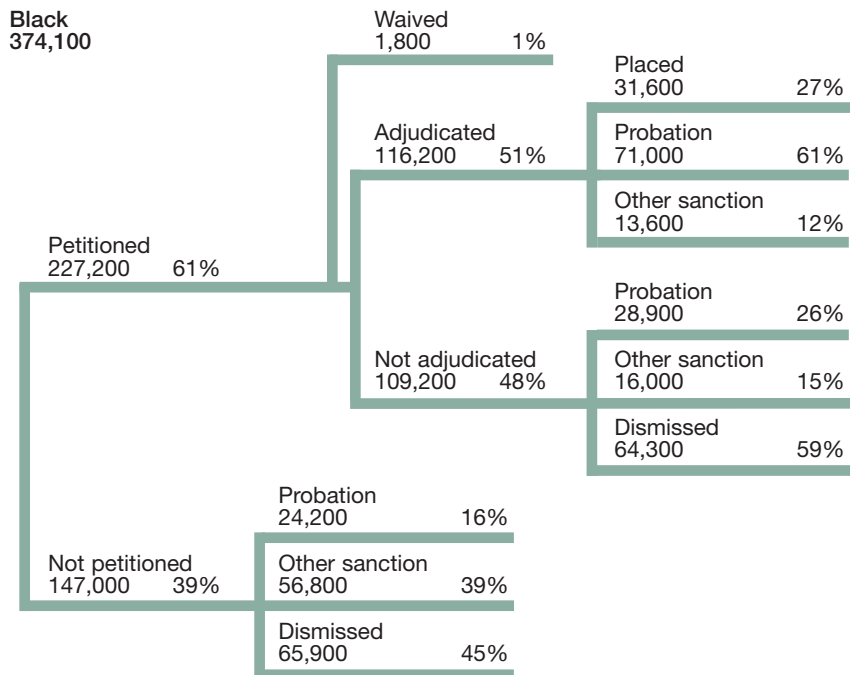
Black
374,100

Waived
1,800 1%

Placed
31,600 27%

Adjudicated
116,200 51%

Probation
71,000 61%

Other sanction
13,600 12%

Petitioned
227,200 61%

Probation
28,900 26%

Not adjudicated
109,200 48%

Other sanction
16,000 15%

Dismissed
64,300 59%

Probation
24,200 16%

Not petitioned
147,000 39%

Other sanction
56,800 39%

Dismissed
65,900 45%